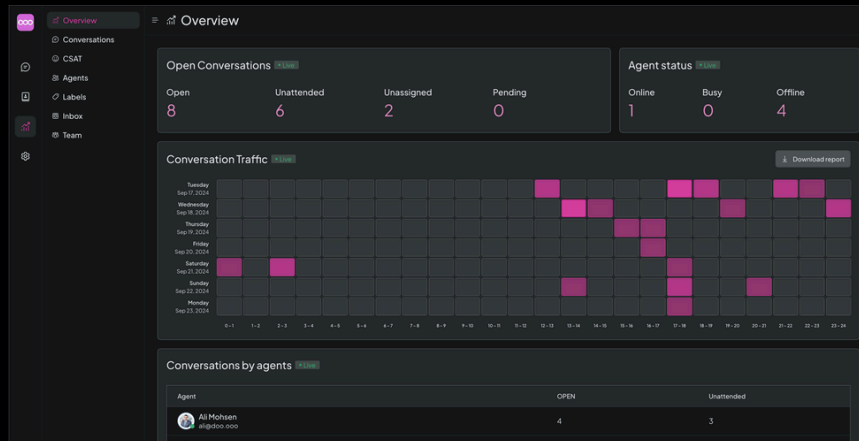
ooo

Overview
Conversations
CSAT
Agents
Labels
Inbox
Team

Overview

Open Conversations • Live

Open
8

Unattended
6

Unassigned
2

Pending
0

Agent status • Live

Online
1

Busy
0

Offline
4

Conversation Traffic • Live

Download report

Tuesday
Sep 17, 2024
Wednesday
Sep 18, 2024
Thursday
Sep 19, 2024
Friday
Sep 20, 2024
Saturday
Sep 21, 2024
Sunday
Sep 22, 2024
Monday
Sep 23, 2024

0 – 1  1 – 2  2 – 3  3 – 4  4 – 5  5 – 6  6 – 7  7 – 8  8 – 9  9 – 10  10 – 11  11 – 12  12 – 13  13 – 14  14 – 15  15 – 16  16 – 17  17 – 18  18 – 19  19 – 20  20 – 21  21 – 22  22 – 23  23 – 24

Conversations by agents • Live

| Agent | OPEN | Unattended |
|---|---|---|
| Ali Mohsen ali@doo.ooo | 4 | 3 |